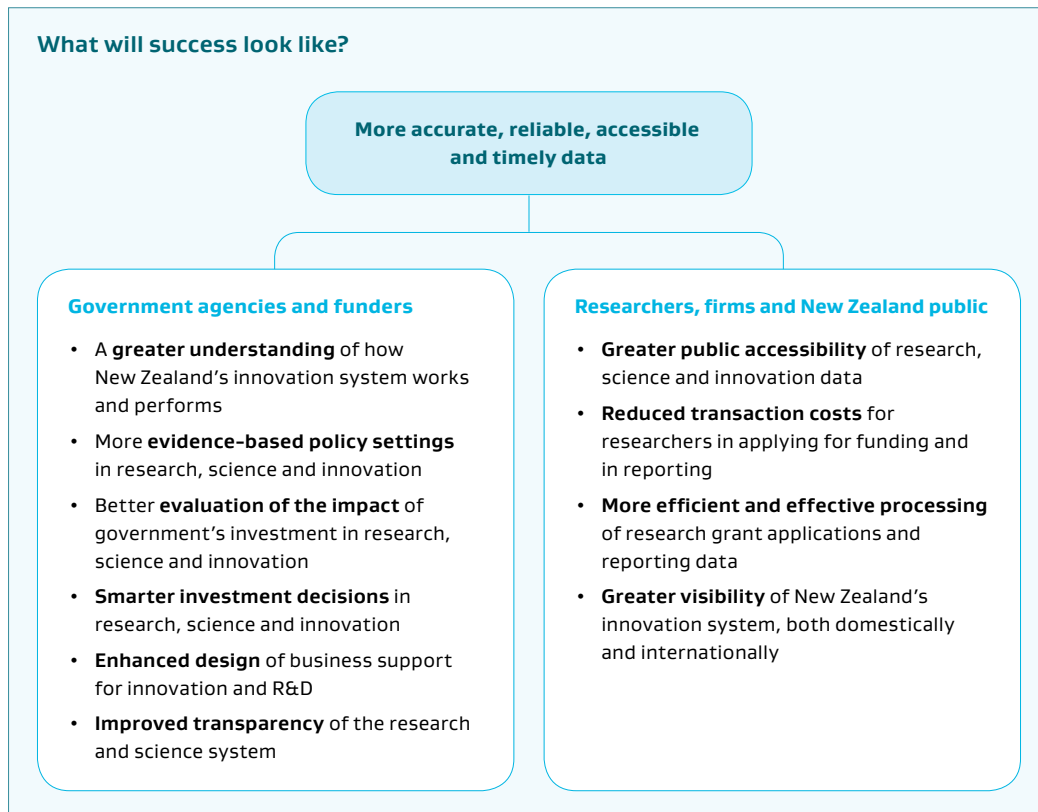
What will success look like?

More accurate, reliable, accessible and timely data

Government agencies and funders

- A greater understanding of how New Zealand's innovation system works and performs
- More evidence-based policy settings in research, science and innovation
- Better evaluation of the impact of government's investment in research, science and innovation
- Smarter investment decisions in research, science and innovation
- Enhanced design of business support for innovation and R&D
- Improved transparency of the research and science system

Researchers, firms and New Zealand public

- Greater public accessibility of research, science and innovation data
- Reduced transaction costs for researchers in applying for funding and in reporting
- More efficient and effective processing of research grant applications and reporting data
- Greater visibility of New Zealand's innovation system, both domestically and internationally